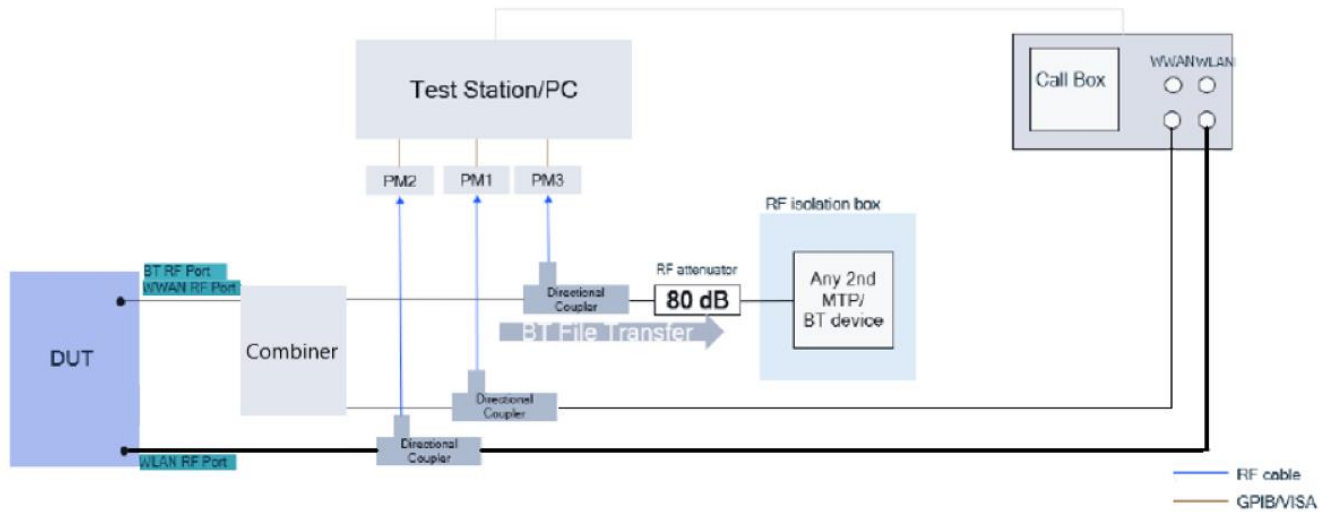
Test Station/PC

Call Box

WWAN WLAN

PM2

PM1

PM3

RF isolation box

BT RF Port

WWAN RF Port

RF attenuator

80 dB

Directional Coupler

Any 2nd MTP/ BT device

BT File Transfer

DUT

Combiner

Directionall Coupler

Directional Coupler

WLAN RF Port

RF cable

GPIB/VISA